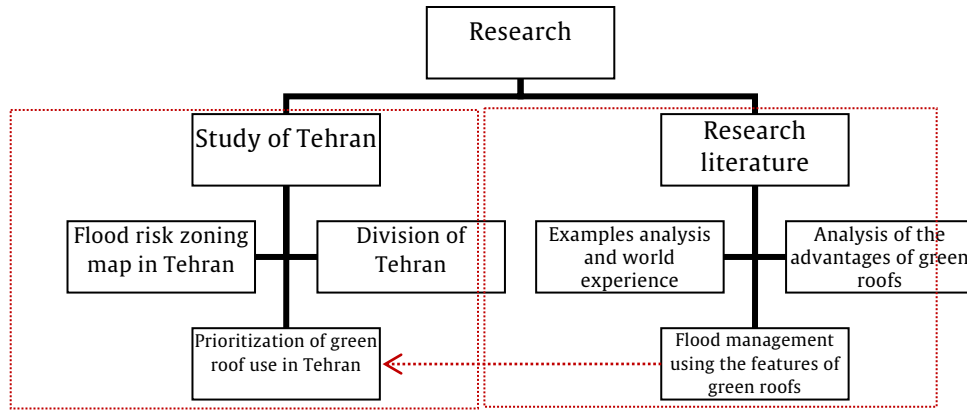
Research

Study of Tehran

Flood risk zoning map in Tehran

Division of Tehran

Prioritization of green roof use in Tehran

Research literature

Examples analysis and world experience

Analysis of the advantages of green roofs

Flood management using the features of green roofs